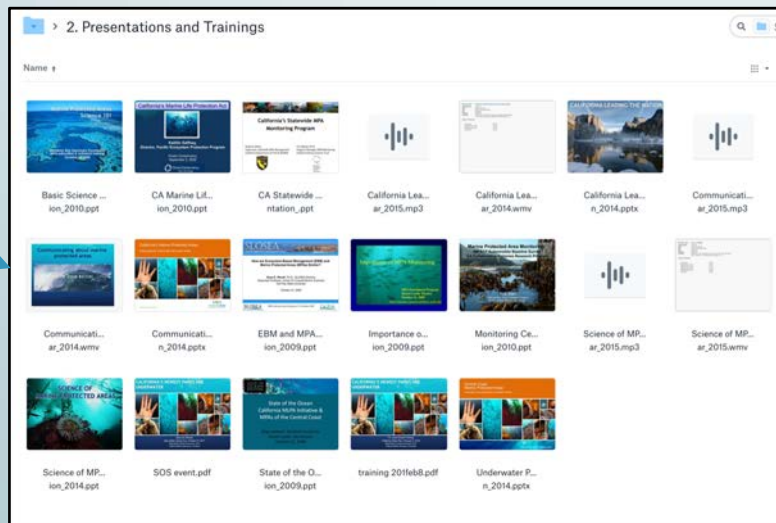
> 2. Presentations and Trainings

Name ↑

Basic Science ... ion_2010.ppt

CA Marine Lif... ion_2010.ppt

CA Statewide ... ntation_.ppt

California Lea... ar_2015.mp3

California Lea... ar_2014.wmv

California Lea... n_2014.pptx

Communicati... ar_2015.mp3

Communicati... ar_2014.wmv

Communicati... n_2014.pptx

EBM and MPA... ion_2009.ppt

Importance o... ion_2009.ppt

Monitoring Ce... ion_2010.ppt

Science of MP... ar_2015.mp3

Science of MP... ar_2015.wmv

Science of MP... ion_2014.ppt

SOS event.pdf

State of the O... ion_2009.ppt

training 201feb8.pdf

Underwater P... n_2014.pptx